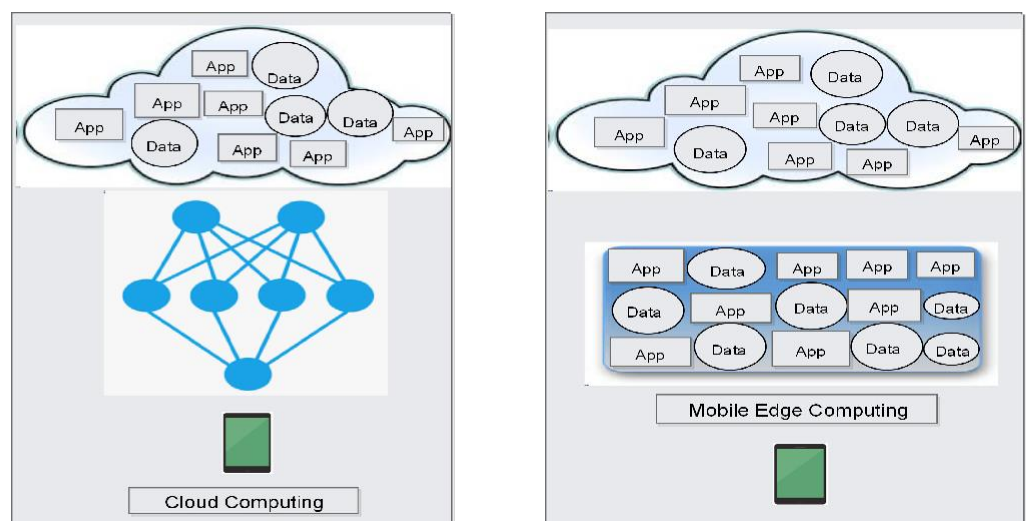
App
Data
App
App
App
Data
Data
App
Data
App
App

Cloud Computing

App
Data
App
App
App
Data
Data
App
Data
App
App

App
Data
App
App
App
Data
App
Data
App
Data
App
Data
App
Data
Data

Mobile Edge Computing